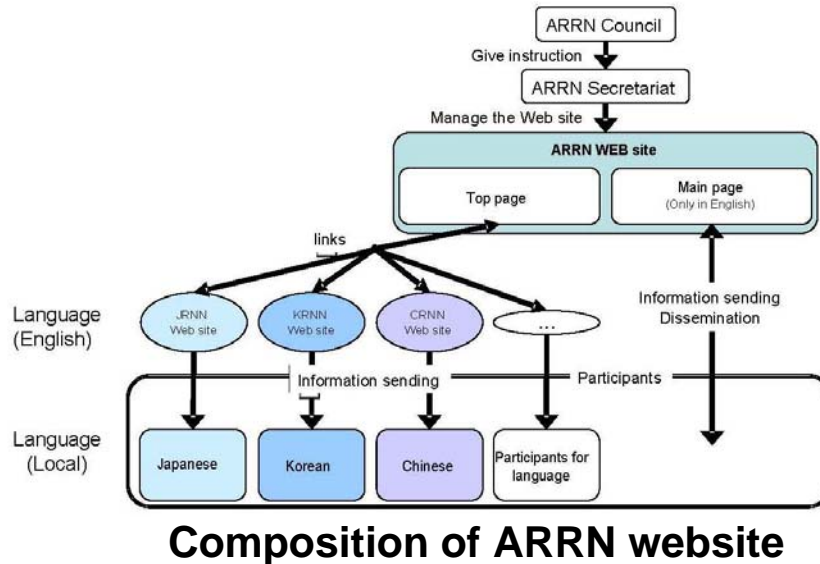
ARRN Council

Give instruction

ARRN Secretariat

Manage the Web site

ARRN WEB site

Top page

Main page
(Only in English)

links

Language
(English)

JRNN
Web site

KRNN
Web site

CRNN
Web site

...

Information sending
Dissemination

Information sending

Participants

Language
(Local)

Japanese

Korean

Chinese

Participants for language

Composition of ARRN website